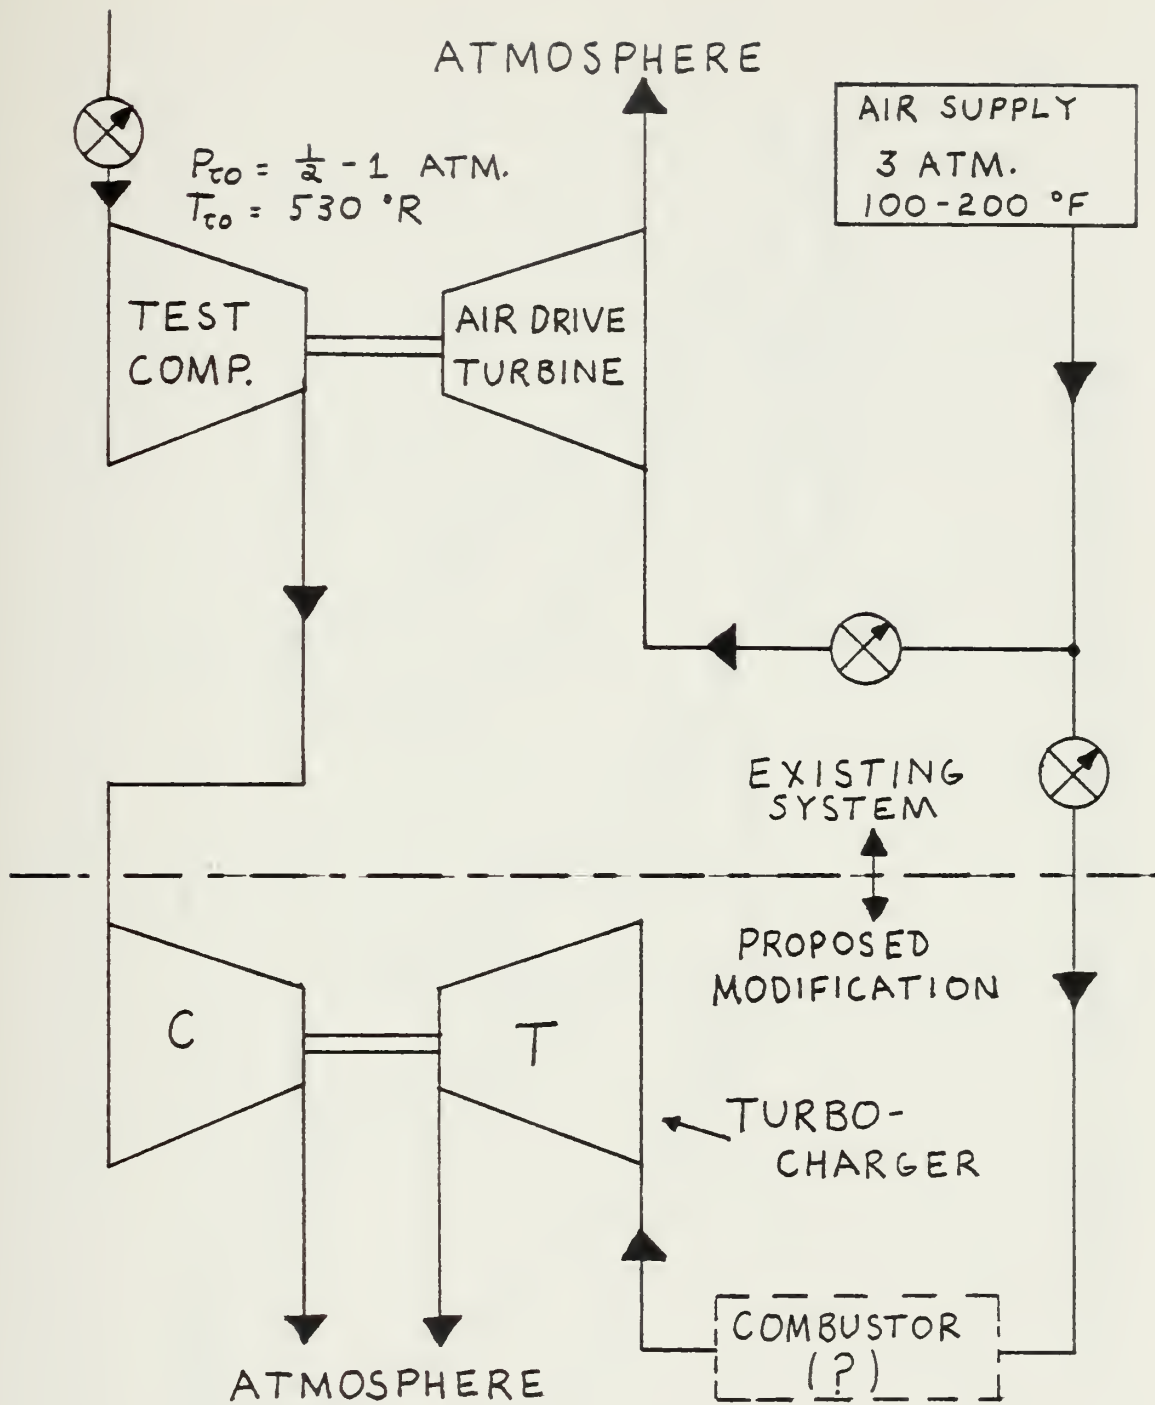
ATMOSPHERE

AIR SUPPLY
3 ATM.
100-200 °F

$P_{to} = \frac{1}{2} - 1$ ATM.
$T_{to} = 530$ °R

TEST COMP.

AIR DRIVE TURBINE

EXISTING SYSTEM

PROPOSED MODIFICATION

C

T

TURBO-CHARGER

COMBUSTOR (?)

ATMOSPHERE